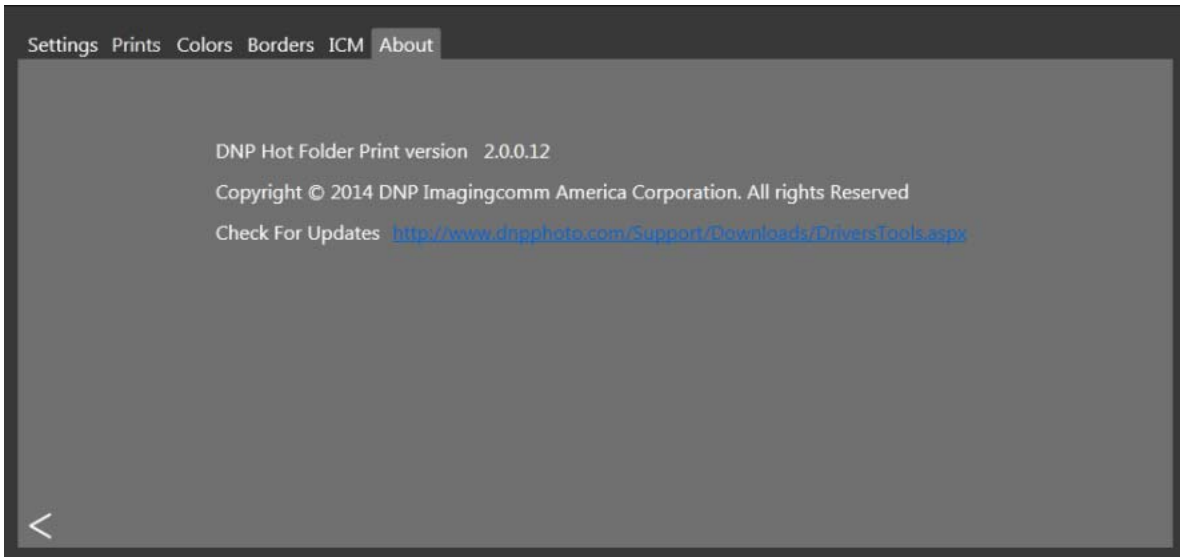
Settings Prints Colors Borders ICM About

DNP Hot Folder Print version 2.0.0.12

Copyright © 2014 DNP Imagingcomm America Corporation. All rights Reserved

Check For Updates http://www.dnpphoto.com/Support/Downloads/DriversTools.aspx

<